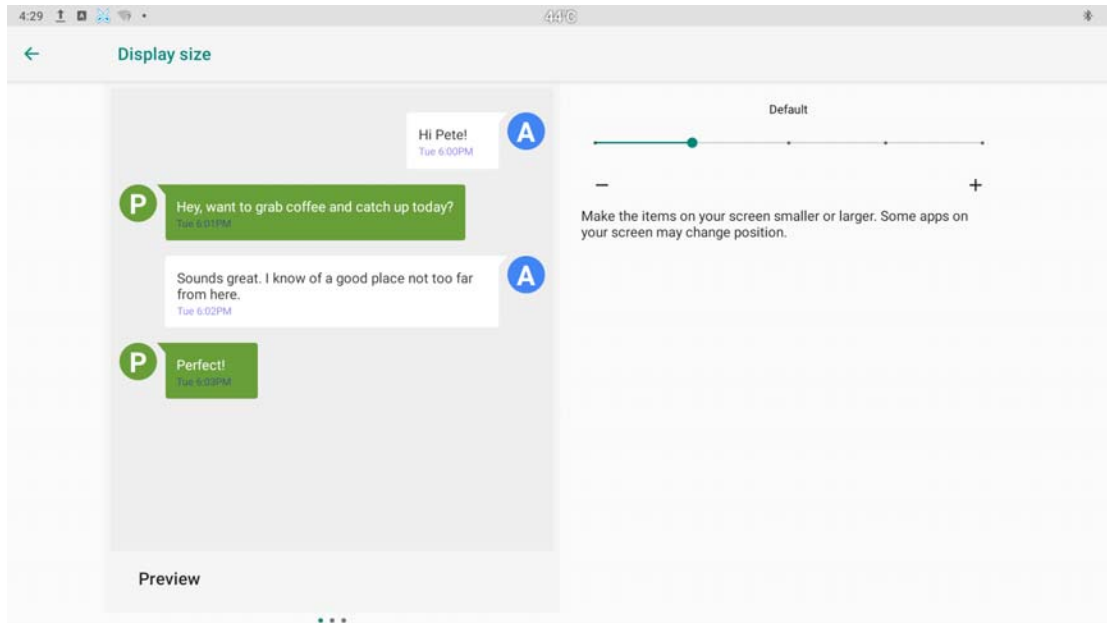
4:29

44°C

←

Display size

Hi Pete!
Tue 6:00PM

A

P

Hey, want to grab coffee and catch up today?
Tue 6:01PM

Sounds great. I know of a good place not too far from here.
Tue 6:02PM

A

P

Perfect!
Tue 6:03PM

Preview

Default

−

+

Make the items on your screen smaller or larger. Some apps on your screen may change position.